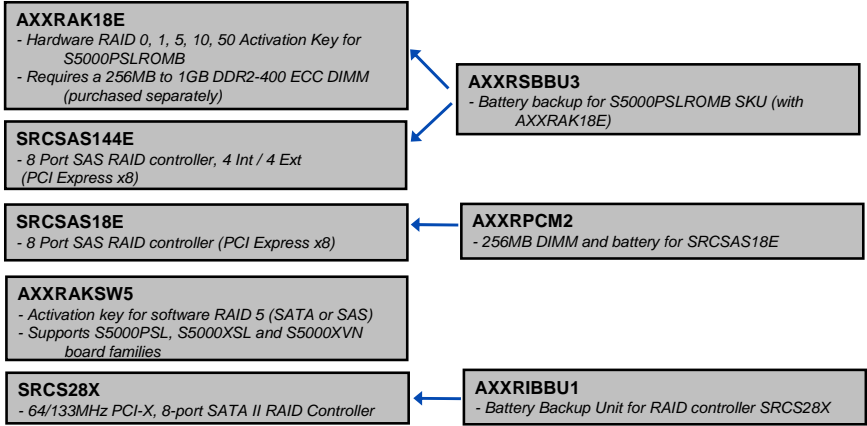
AXXRAK18E
- Hardware RAID 0, 1, 5, 10, 50 Activation Key for S5000PSLROMB
- Requires a 256MB to 1GB DDR2-400 ECC DIMM (purchased separately)

AXXRSBBU3
- Battery backup for S5000PSLROMB SKU (with AXXRAK18E)

SRCSAS144E
- 8 Port SAS RAID controller, 4 Int / 4 Ext (PCI Express x8)

SRCSAS18E
- 8 Port SAS RAID controller (PCI Express x8)

AXXRPCM2
- 256MB DIMM and battery for SRCSAS18E

AXXRAKSW5
- Activation key for software RAID 5 (SATA or SAS)
- Supports S5000PSL, S5000XSL and S5000XVN board families

SRCS28X
- 64/133MHz PCI-X, 8-port SATA II RAID Controller

AXXRIBBU1
- Battery Backup Unit for RAID controller SRCS28X